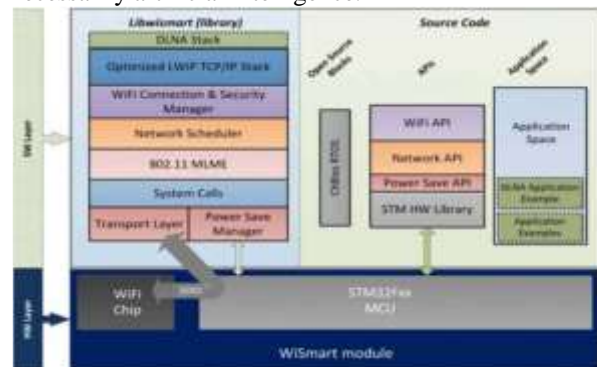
necessary the data exchange.

Libwismart (library)

DLNA Stack

Optimized LWIP TCP/IP Stack

WiFi Connection & Security Manager

Network Scheduler

802.11 MLME

System Calls

Transport Layer

Power Save Manager

Source Code

Open Source Stacks

ChiBios RTOS

APIs

WiFi API

Network API

Power Save API

STM HW Library

Application Space

Application Space

DLNA Application Example

Application Examples

SW Layer

HW Layer

WiFi Chip

SDIO

STM32Fxx MCU

WiSmart module